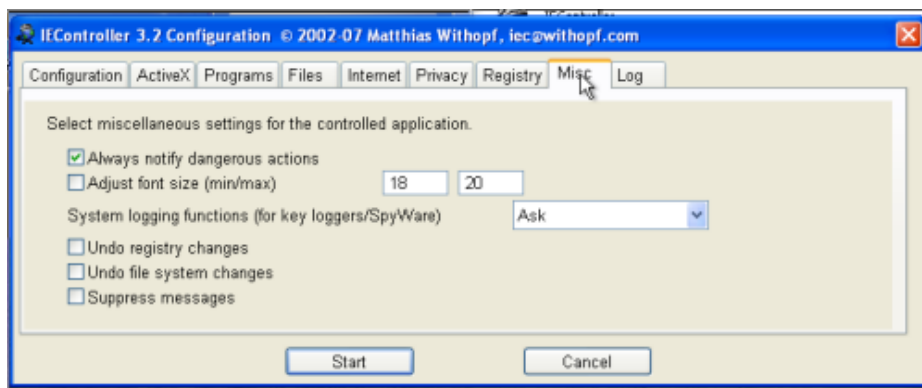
IEController 3.2 Configuration © 2002-07 Matthias Withopf, iec@withopf.com

Configuration | ActiveX | Programs | Files | Internet | Privacy | Registry | Misc | Log

Select miscellaneous settings for the controlled application.

☑ Always notify dangerous actions
☐ Adjust font size (min/max) 18 20

System logging functions (for key loggers/SpyWare) Ask

☐ Undo registry changes
☐ Undo file system changes
☐ Suppress messages

Start Cancel